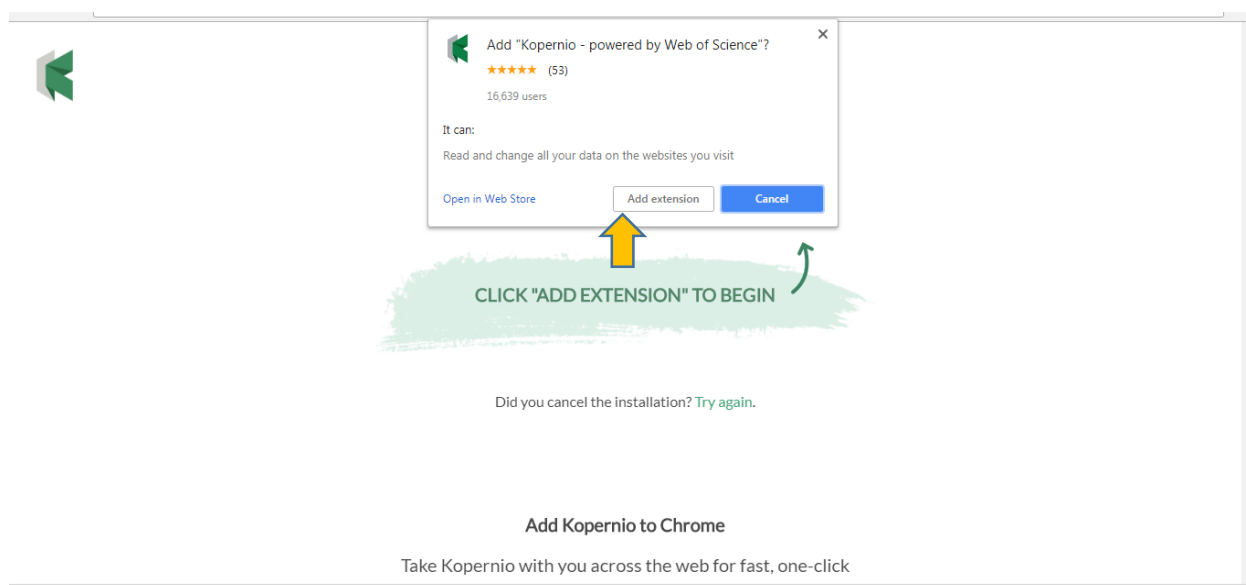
Add "Kopernio - powered by Web of Science"?
★★★★★ (53)
16,639 users

It can:

Read and change all your data on the websites you visit

Open in Web Store
Add extension
Cancel

CLICK "ADD EXTENSION" TO BEGIN

Did you cancel the installation? Try again.

Add Kopernio to Chrome

Take Kopernio with you across the web for fast, one-click